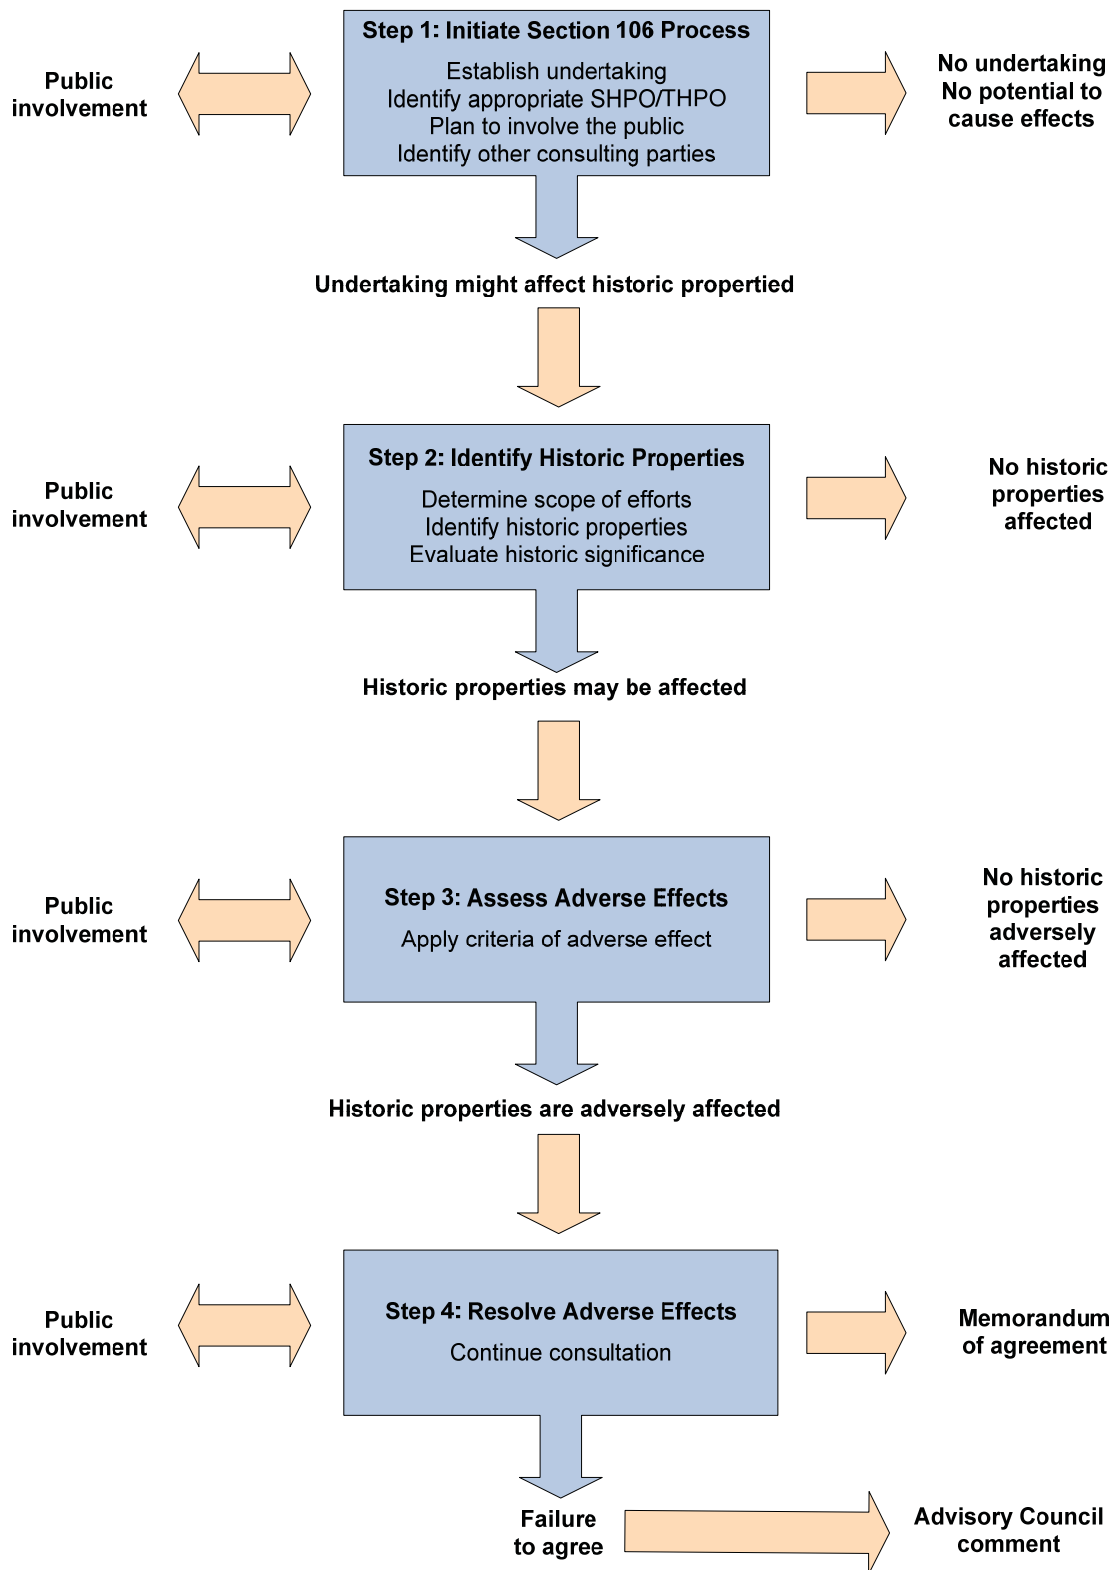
Public involvement

Step 1: Initiate Section 106 Process

Establish undertaking
Identify appropriate SHPO/THPO
Plan to involve the public
Identify other consulting parties

No undertaking
No potential to cause effects

Undertaking might affect historic propertied

Public involvement

Step 2: Identify Historic Properties

Determine scope of efforts
Identify historic properties
Evaluate historic significance

No historic properties affected

Historic properties may be affected

Public involvement

Step 3: Assess Adverse Effects

Apply criteria of adverse effect

No historic properties adversely affected

Historic properties are adversely affected

Public involvement

Step 4: Resolve Adverse Effects

Continue consultation

Memorandum of agreement

Failure to agree

Advisory Council comment